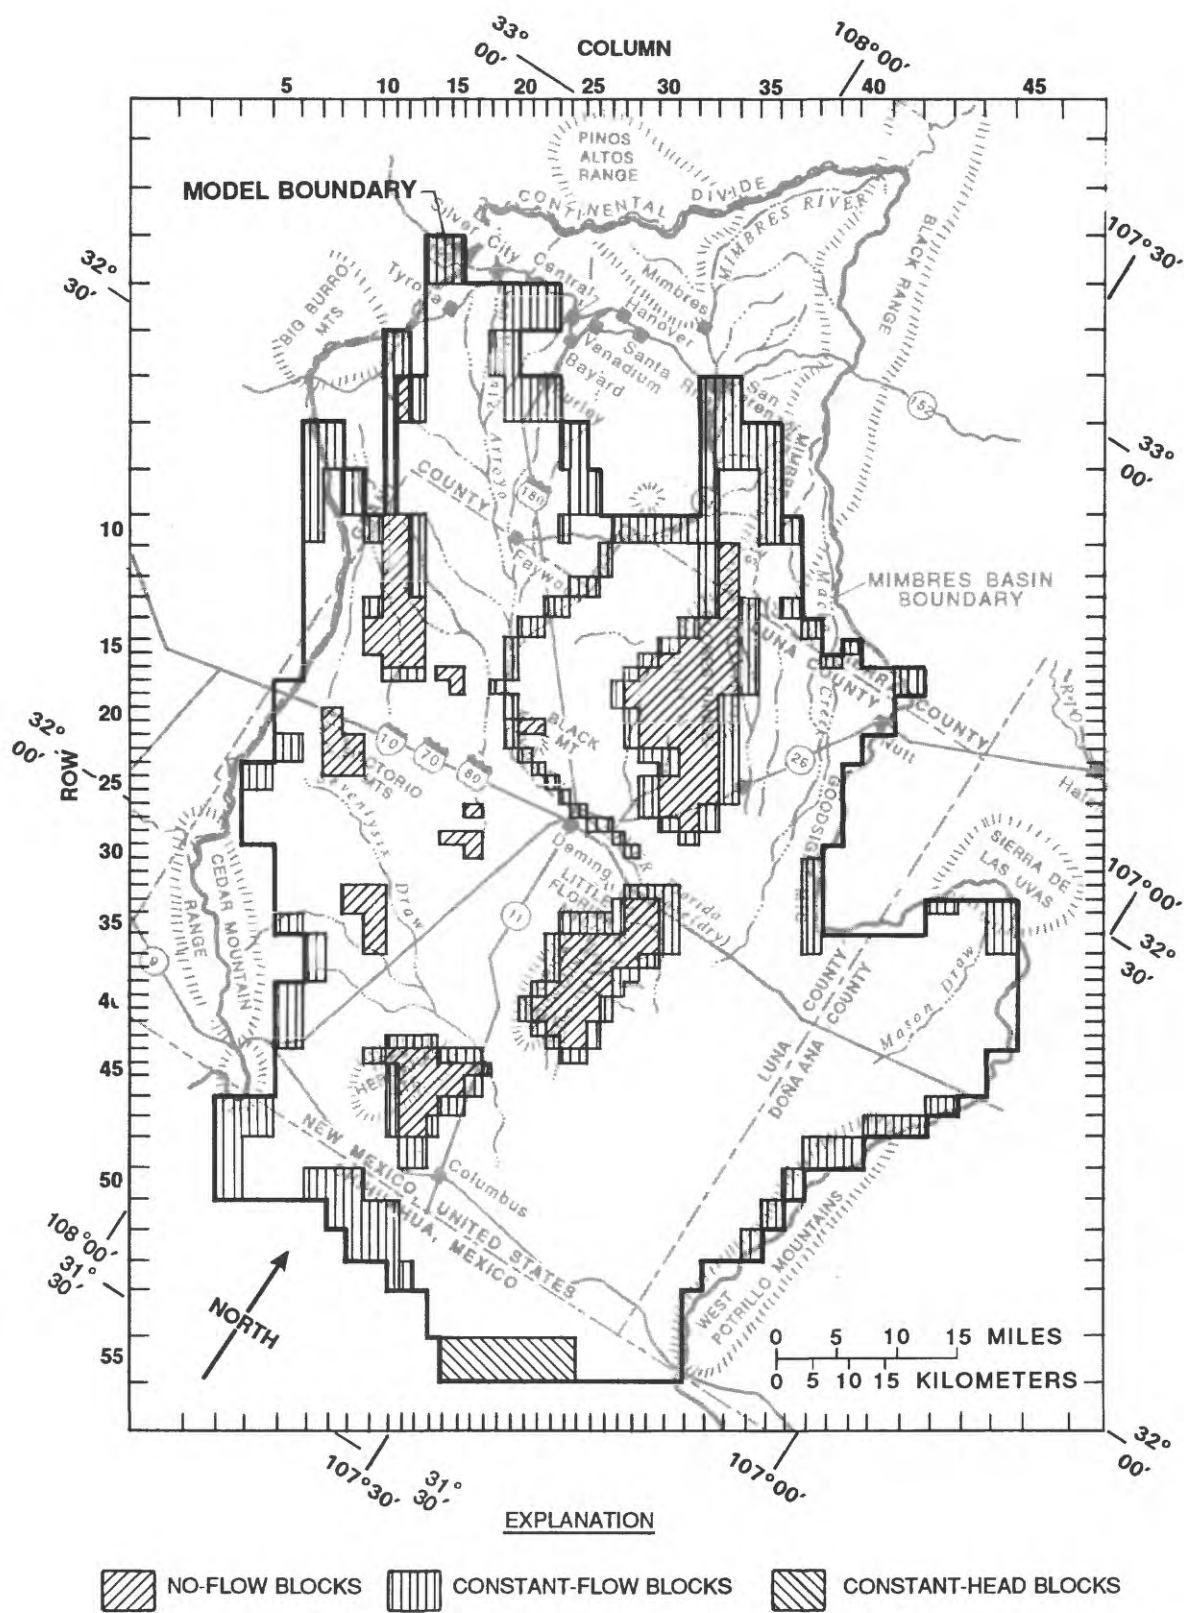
COLUMN

33° 00'

108°00'

5 10 15 20 25 30 35 40 45

PINOS ALTOS RANGE

MODEL BOUNDARY

CONTINENTAL DIVIDE

MIMBRES RIVER

BLACK RANGE

107°30'

32° 30'

BIG BURRO MTS

Tyrone

Silver City

Central

Mimbres

Hanover

Vanadium

Santa Rita

Bayard

Hurley

San Lorenzo

152

Arroyo

180

33° 00'

COUNTY

Faywood

10

MIMBRES BASIN BOUNDARY

15

LUNA COUNTY

SIERRA COUNTY

20

32° 00'

BLACK MT

10

70

80

26

Nutt

ROW

25

VICTORIO MTS

Hatch

30

Deming

LITTLE FLORIDA

Mimbres R (dry)

SIERRA DE LAS UVAS

107°00'

CEDAR MOUNTAIN RANGE

Draw

Creek

GOODSIGHT

35

32° 30'

9

11

COUNTY

COUNTY

40

Mason Draw

LUNA

DONA ANA

45

HERMANAS

NEW MEXICO, UNITED STATES

CHIHUAHUA, MEXICO

Columbus

50

108°00'

31° 30'

WEST POTRILLO MOUNTAINS

NORTH

55

0 5 10 15 MILES

0 5 10 15 KILOMETERS

32° 00'

107°30'

31° 30'

107°00'

EXPLANATION

NO-FLOW BLOCKS

CONSTANT-FLOW BLOCKS

CONSTANT-HEAD BLOCKS